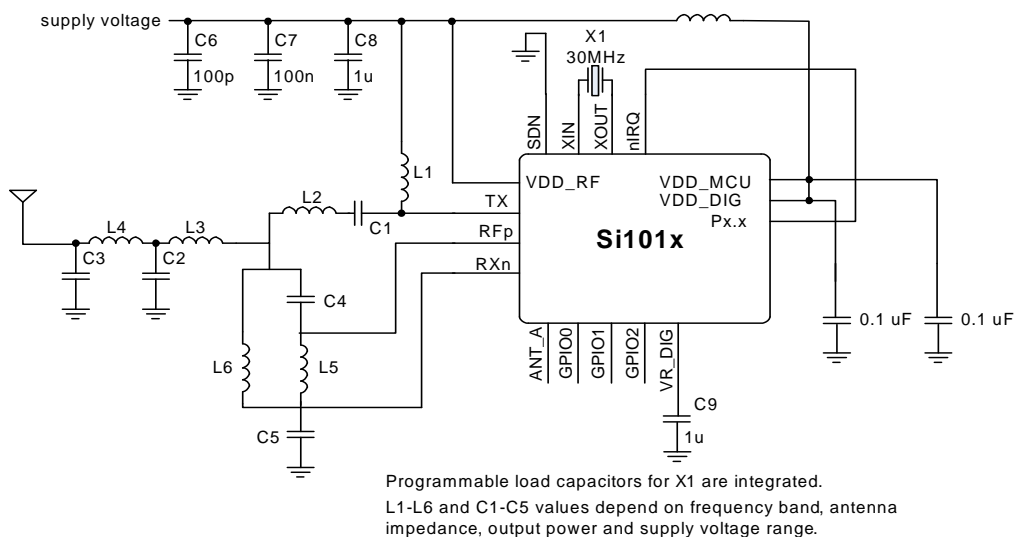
supply voltage

C6 100p

C7 100n

C8 1u

X1 30MHz

SDN XIN XOUT nIRQ

L1

L2

C1

TX

RFp

RXn

VDD_RF

VDD_MCU

VDD_DIG

Px.x

Si101x

L4 L3

C3 C2

C4

L6

L5

C5

ANT_A GPIO0 GPIO1 GPIO2 VR_DIG

C9 1u

0.1 uF

0.1 uF

Programmable load capacitors for X1 are integrated.

L1-L6 and C1-C5 values depend on frequency band, antenna impedance, output power and supply voltage range.